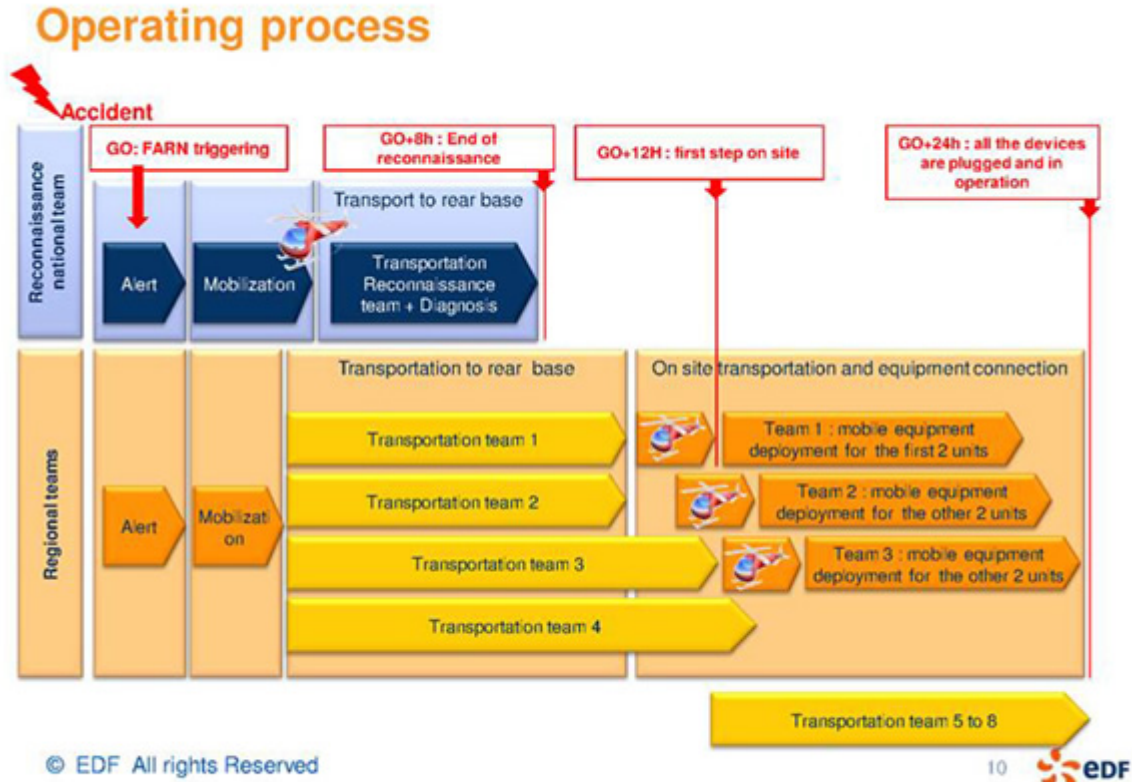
Operating process

Accident

GO: FARN triggering

GO+8h : End of reconnaissance

GO+12H : first step on site

GO+24h : all the devices are plugged and in operation

Reconnaissance national team

Alert

Mobilization

Transport to rear base

Transportation Reconnaissance team + Diagnosis

Regional teams

Alert

Mobilization

Transportation to rear base

On site transportation and equipment connection

Transportation team 1

Team 1 : mobile equipment deployment for the first 2 units

Transportation team 2

Team 2 : mobile equipment deployment for the other 2 units

Transportation team 3

Team 3 : mobile equipment deployment for the other 2 units

Transportation team 4

Transportation team 5 to 8

© EDF All rights Reserved

10

EDF